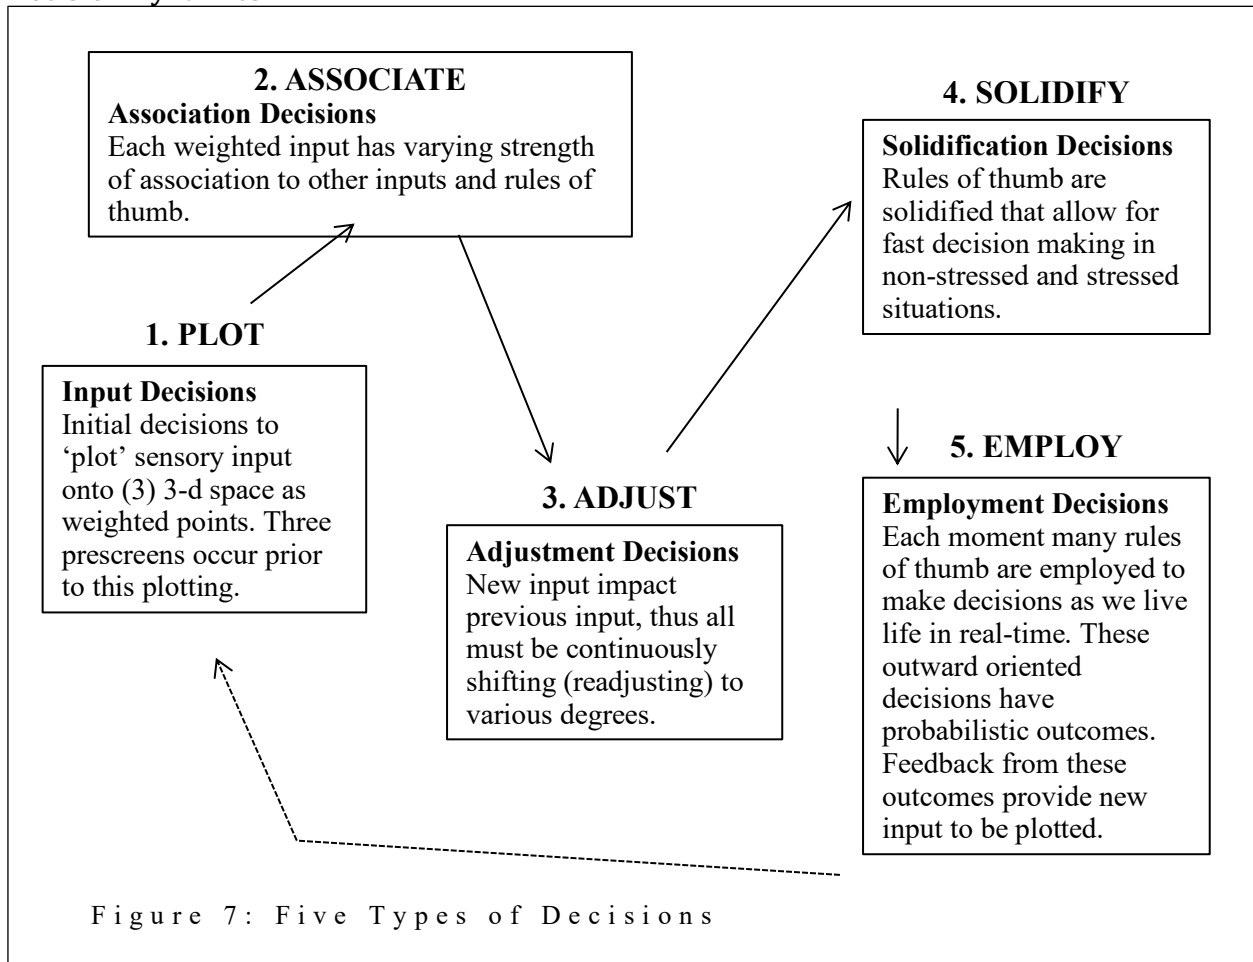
2. ASSOCIATE
Association Decisions
Each weighted input has varying strength of association to other inputs and rules of thumb.

1. PLOT
Input Decisions
Initial decisions to 'plot' sensory input onto (3) 3-d space as weighted points. Three prescreens occur prior to this plotting.

3. ADJUST
Adjustment Decisions
New input impact previous input, thus all must be continuously shifting (readjusting) to various degrees.

4. SOLIDIFY
Solidification Decisions
Rules of thumb are solidified that allow for fast decision making in non-stressed and stressed situations.

5. EMPLOY
Employment Decisions
Each moment many rules of thumb are employed to make decisions as we live life in real-time. These outward oriented decisions have probabilistic outcomes. Feedback from these outcomes provide new input to be plotted.

Figure 7: Five Types of Decisions